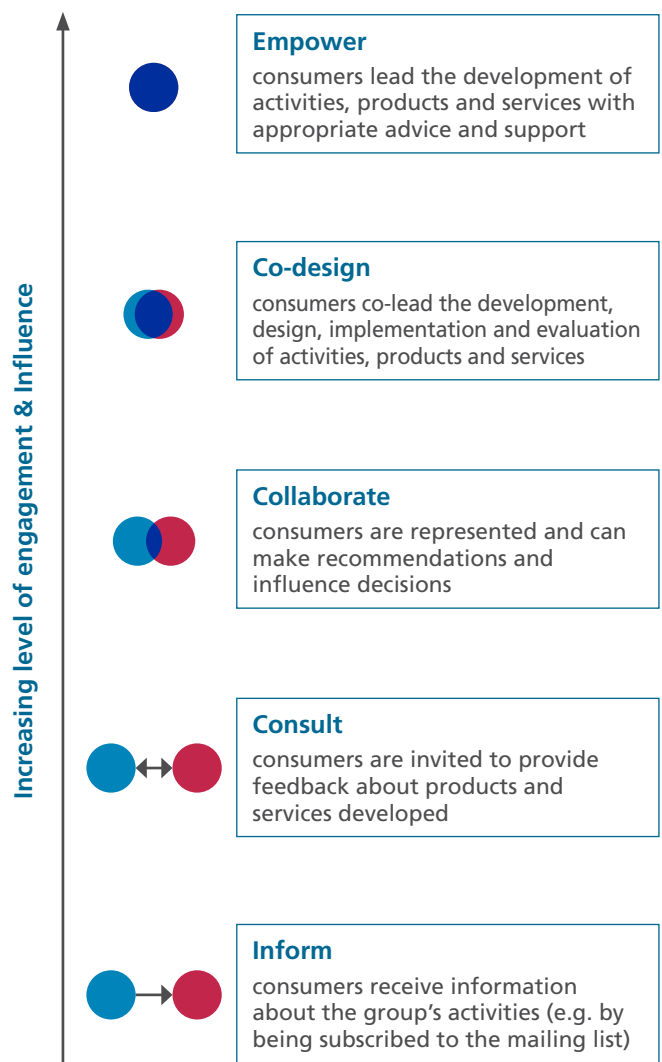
Increasing level of engagement & Influence

Empower
consumers lead the development of activities, products and services with appropriate advice and support

Co-design
consumers co-lead the development, design, implementation and evaluation of activities, products and services

Collaborate
consumers are represented and can make recommendations and influence decisions

Consult
consumers are invited to provide feedback about products and services developed

Inform
consumers receive information about the group's activities (e.g. by being subscribed to the mailing list)